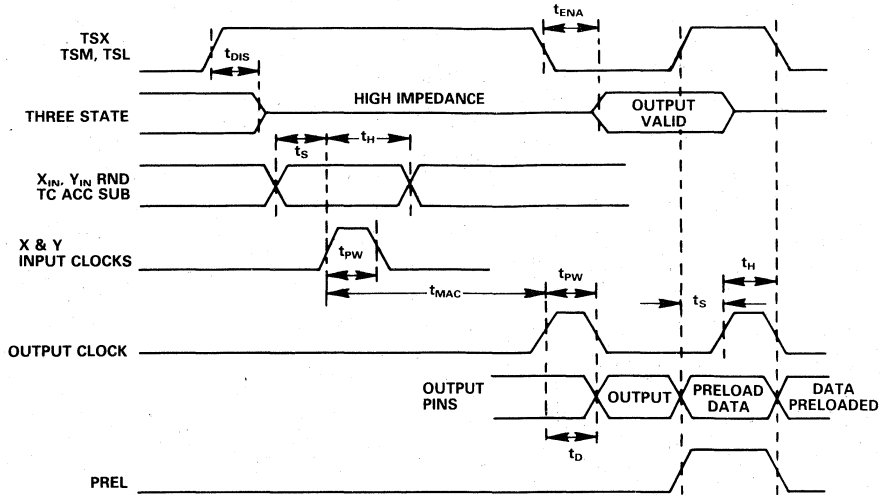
TSX
TSM, TSL

$t_{ENA}$

$t_{DIS}$

THREE STATE

HIGH IMPEDANCE

OUTPUT VALID

$t_S$

$t_H$

$X_{IN}$, $Y_{IN}$ RND
TC ACC SUB

X & Y
INPUT CLOCKS

$t_{PW}$

$t_{MAC}$

$t_{PW}$

$t_S$

$t_H$

OUTPUT CLOCK

OUTPUT PINS

OUTPUT

PRELOAD DATA

DATA PRELOADED

$t_D$

PREL